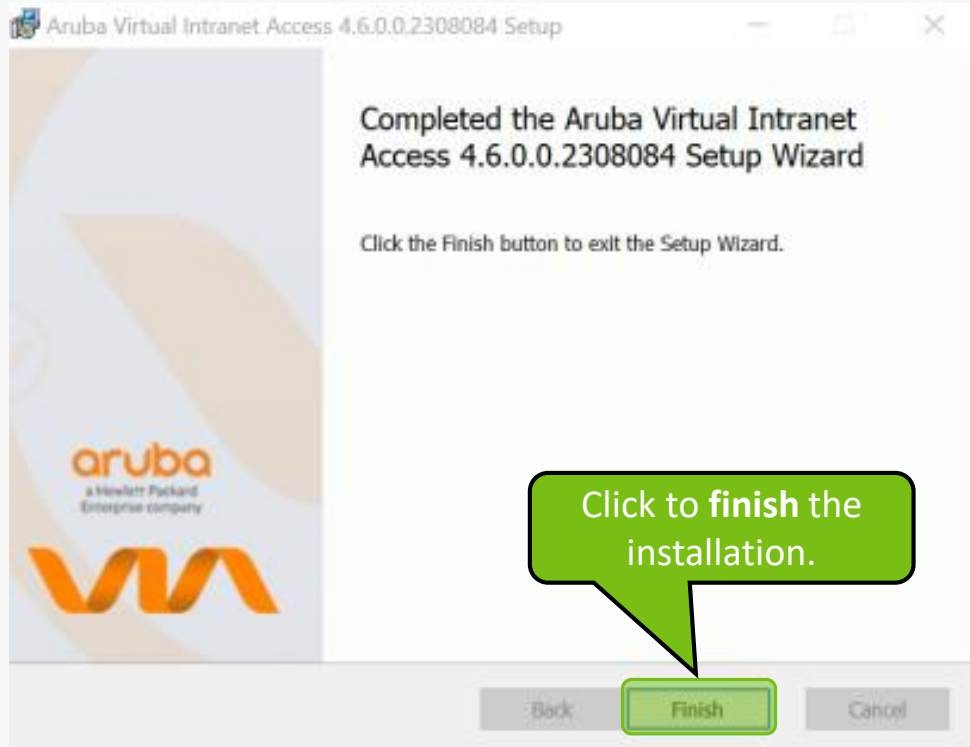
Aruba Virtual Intranet Access 4.6.0.0.2308084 Setup

Completed the Aruba Virtual Intranet Access 4.6.0.0.2308084 Setup Wizard

Click the Finish button to exit the Setup Wizard.

aruba
a Hewlett Packard Enterprise company

VIA

Click to **finish** the installation.

Back
Finish
Cancel